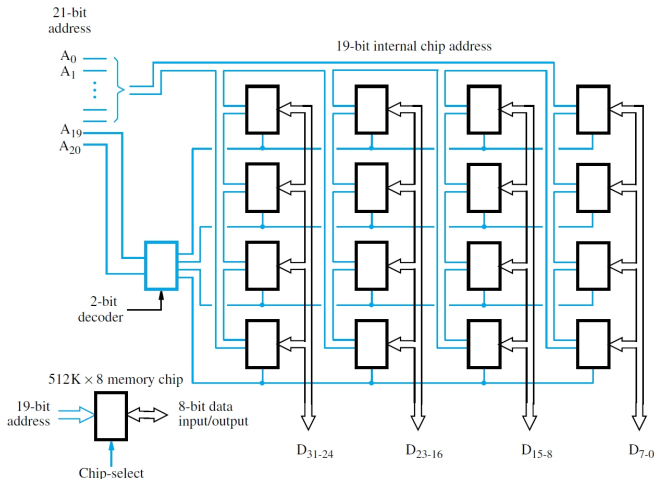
21-bit address

$A_0$
$A_1$
$A_{19}$
$A_{20}$

19-bit internal chip address

2-bit decoder

512K × 8 memory chip

19-bit address

8-bit data input/output

Chip-select

$D_{31-24}$ $D_{23-16}$ $D_{15-8}$ $D_{7-0}$